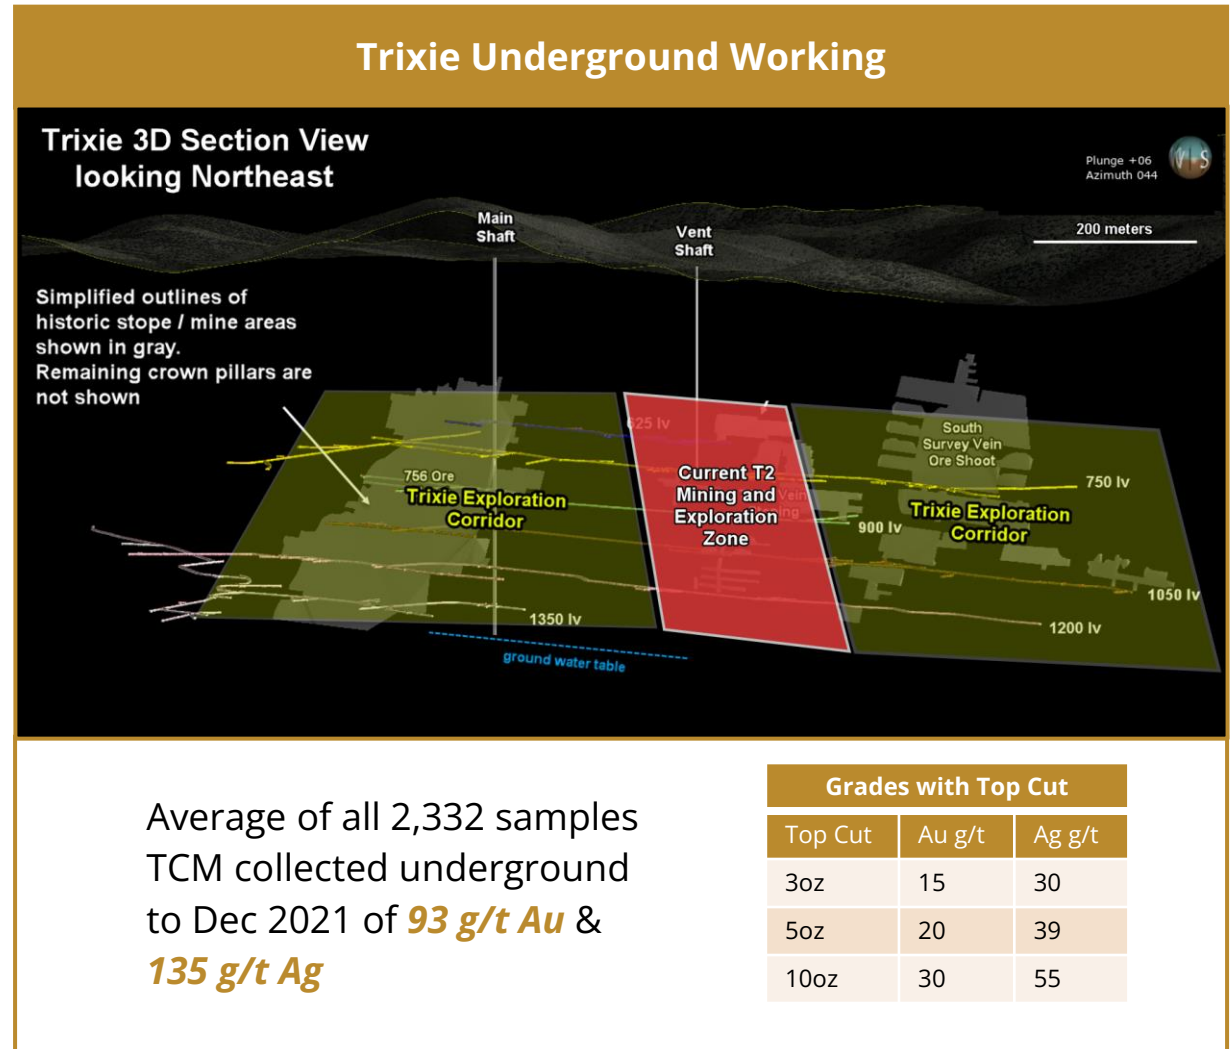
Trixie Underground Working

Trixie 3D Section View looking Northeast

Plunge +06
Azimuth 044

200 meters

Main Shaft

Vent Shaft

Simplified outlines of historic stope / mine areas shown in gray. Remaining crown pillars are not shown

625 lv

756 Ore

Trixie Exploration Corridor

Current T2 Mining and Exploration Zone

South Survey Vein Ore Shoot

750 lv

900 lv

Trixie Exploration Corridor

1050 lv

1350 lv

1200 lv

ground water table

Average of all 2,332 samples TCM collected underground to Dec 2021 of 93 g/t Au & 135 g/t Ag

| Grades with Top Cut | | |
|---|---|---|
| Top Cut | Au g/t | Ag g/t |
| 3oz | 15 | 30 |
| 5oz | 20 | 39 |
| 10oz | 30 | 55 |